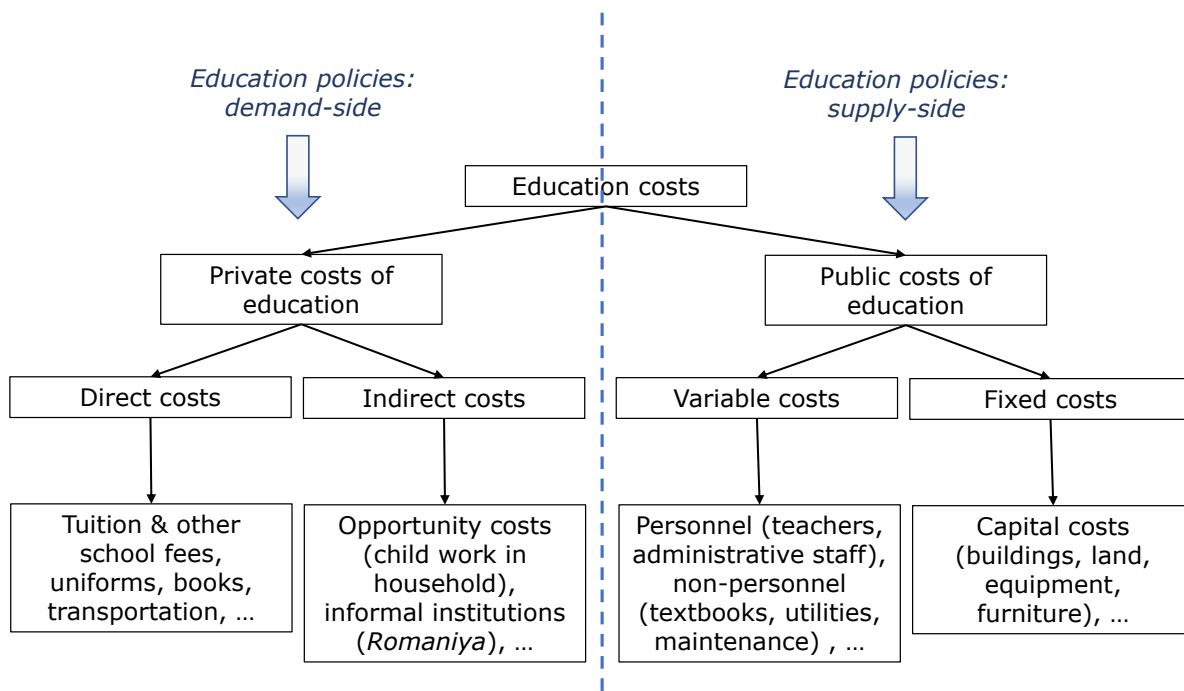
Education policies: demand-side

Education policies: supply-side

Education costs

Private costs of education

Public costs of education

Direct costs

Indirect costs

Variable costs

Fixed costs

Tuition & other school fees, uniforms, books, transportation, …

Opportunity costs (child work in household), informal institutions (Romaniya), …

Personnel (teachers, administrative staff), non-personnel (textbooks, utilities, maintenance) , …

Capital costs (buildings, land, equipment, furniture), …